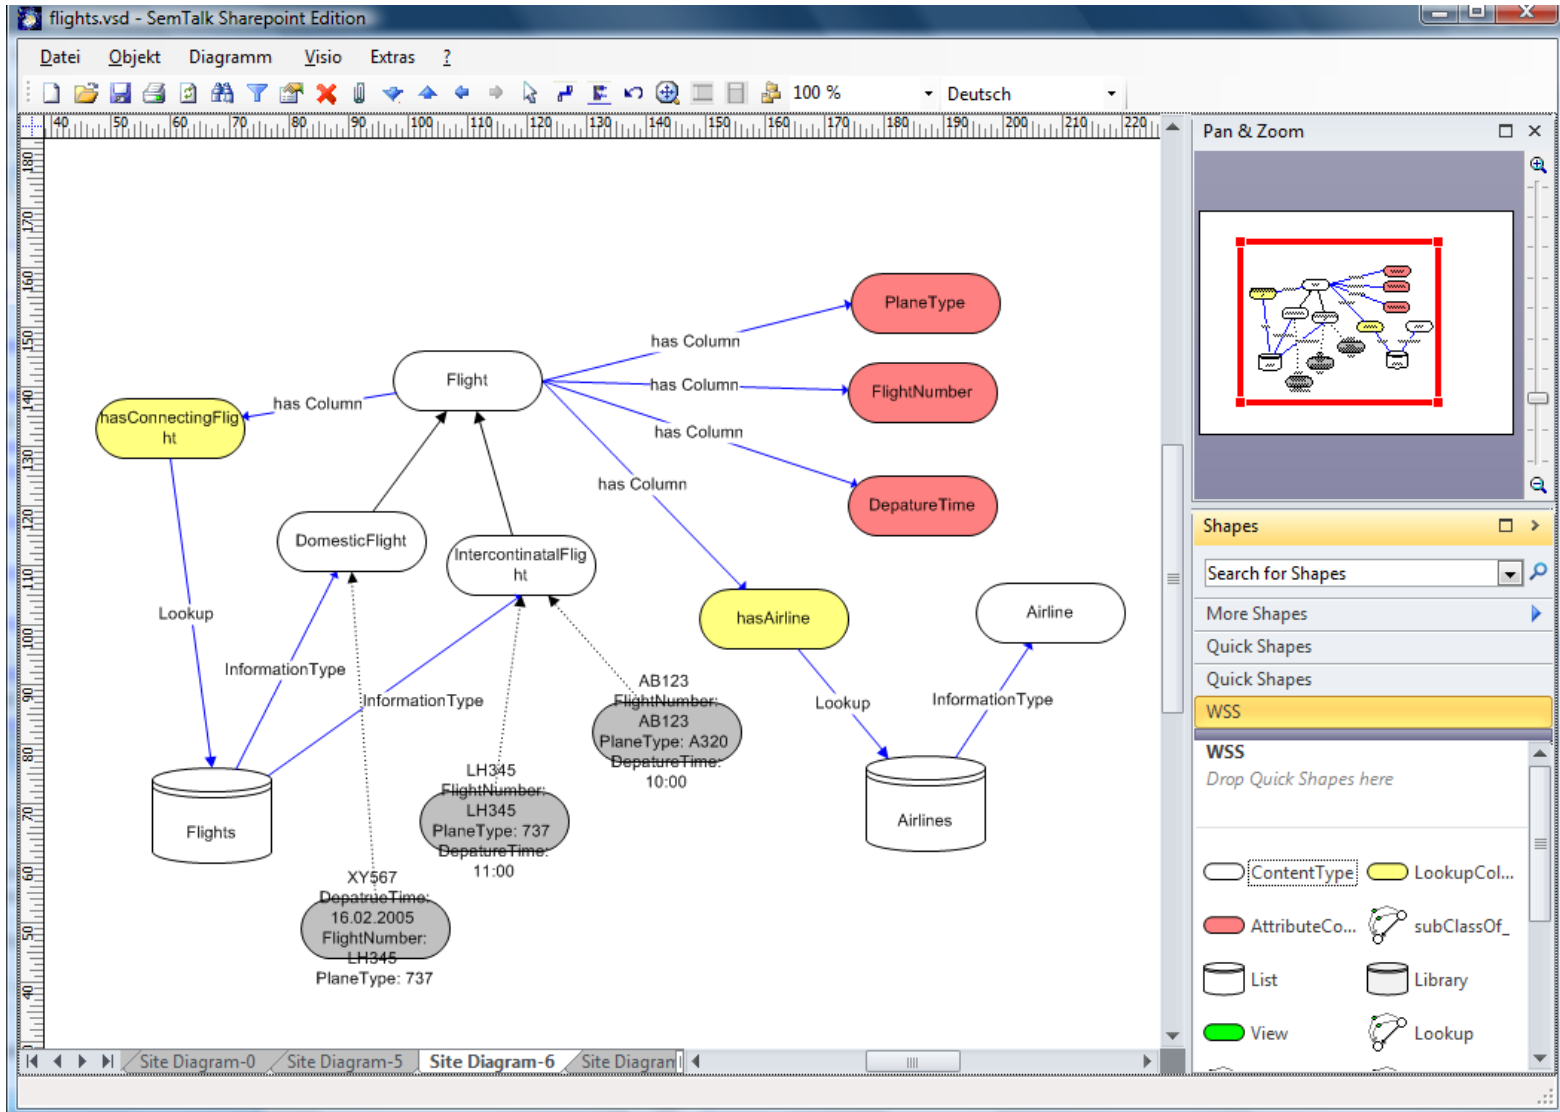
flights.vsd - SemTalk Sharepoint Edition

Datei Objekt Diagramm Visio Extras ?

100 % Deutsch

40 50 60 70 80 90 100 110 120 130 140 150 160 170 180 190 200 210 220

180 170 160 150 140 130 120 110 100 90 80 70 60 50 40

Pan & Zoom

PlaneType

has Column

Flight

has Column

FlightNumber

has Column

hasConnectingFlight

has Column

has Column

DepatureTime

DomesticFlight

IntercontinatalFlight

Lookup

hasAirline

Airline

InformationType

AB123

InformationType

FlightNumber: AB123

Lookup

InformationType

PlaneType: A320

DepatureTime: 10:00

LH345

FlightNumber: LH345

Flights

Airlines

PlaneType: 737

DepatureTime: 11:00

XY567

DepatrueTime: 16.02.2005

FlightNumber: LH345

PlaneType: 737

Site Diagram-0 Site Diagram-5 Site Diagram-6 Site Diagram

Shapes

Search for Shapes

More Shapes

Quick Shapes

Quick Shapes

WSS

WSS

Drop Quick Shapes here

ContentType LookupCol...

AttributeCo... subClassOf_

List Library

View Lookup